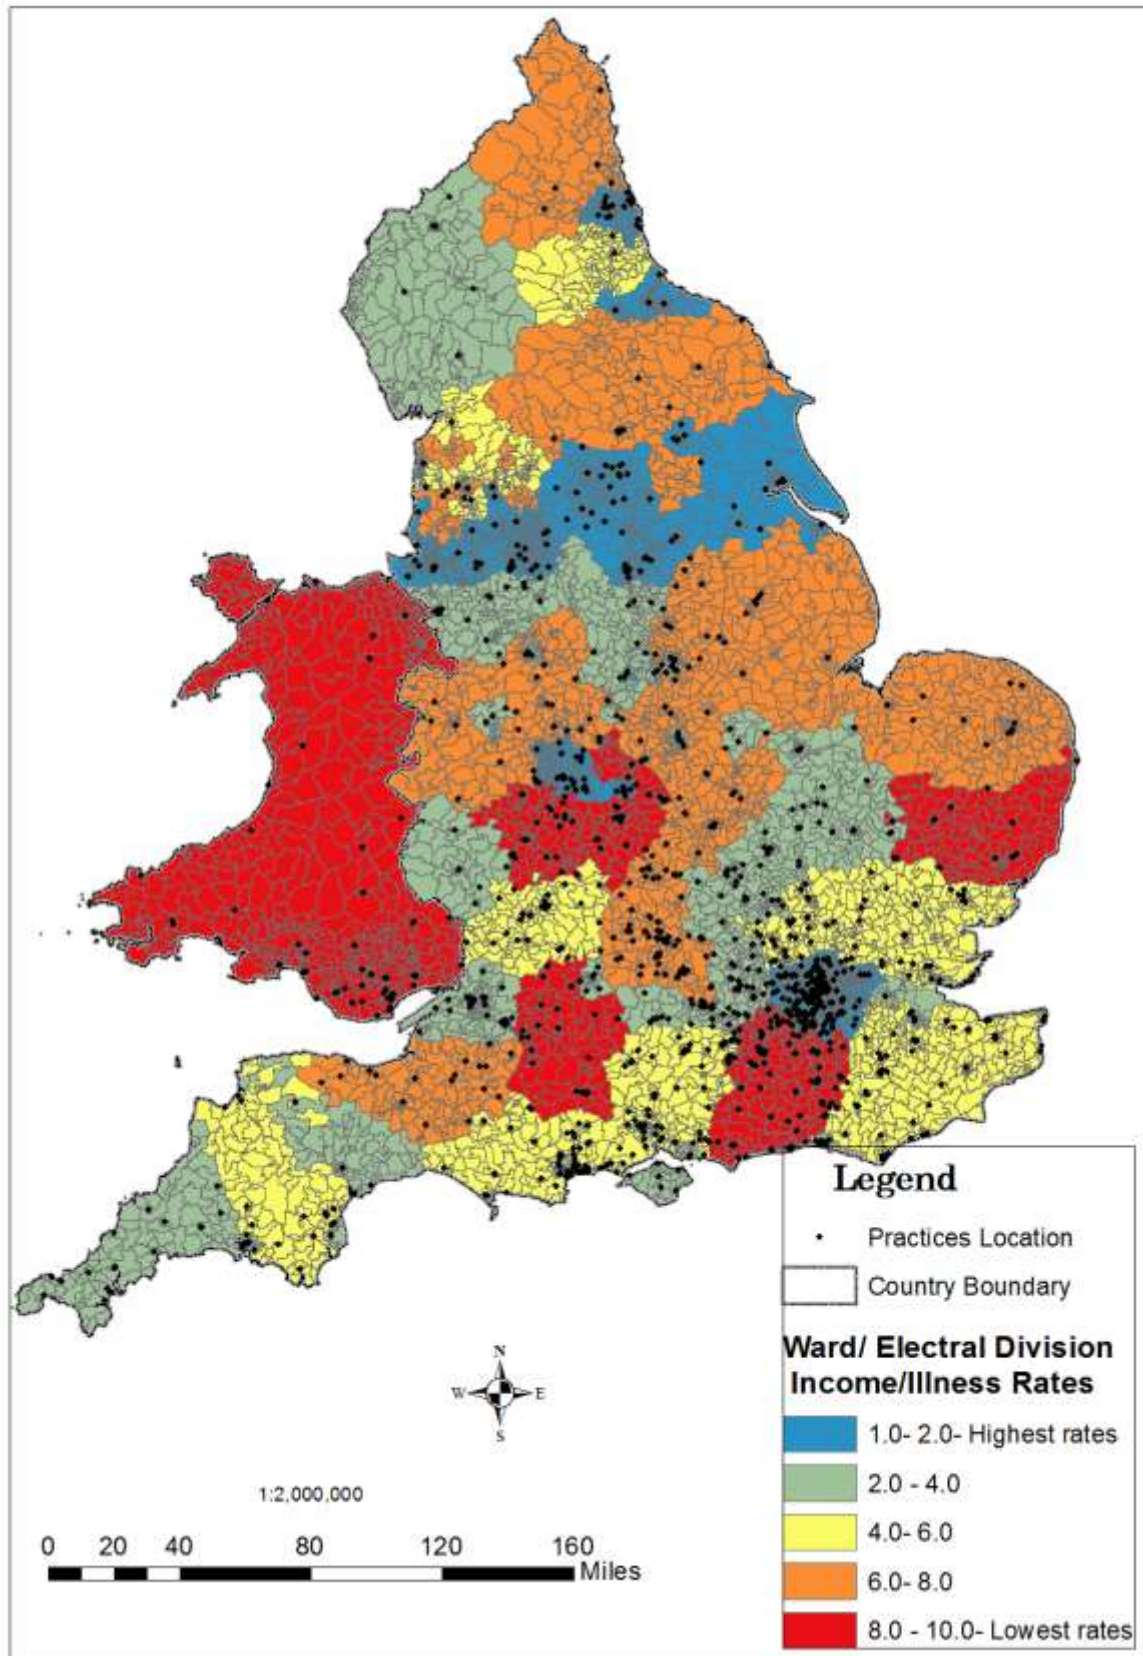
Legend

Practices Location

Country Boundary

Ward/ Electral Division Income/Illness Rates

1.0- 2.0- Highest rates

2.0 - 4.0

4.0- 6.0

6.0- 8.0

8.0 - 10.0- Lowest rates

N
W E
S

1:2,000,000

0 20 40 80 120 160 Miles